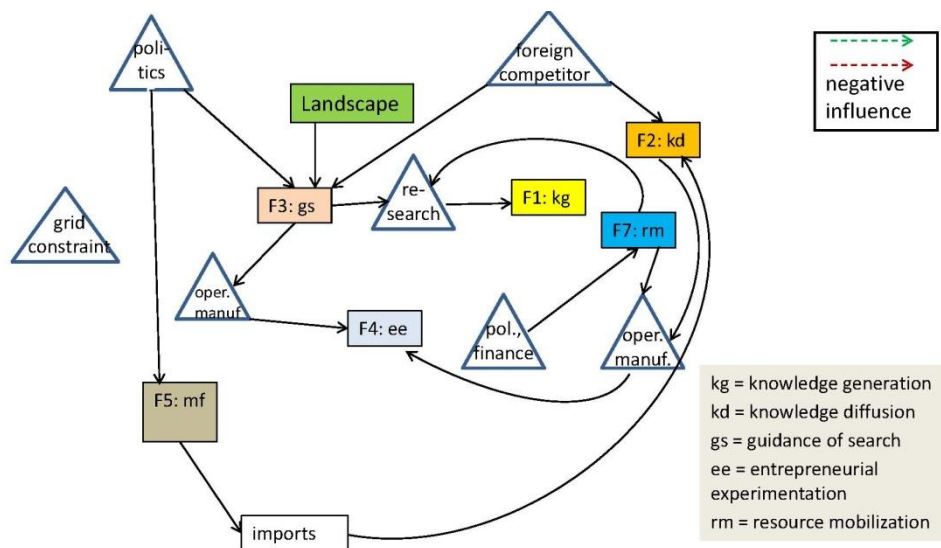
politics

Landscape

foreign competitor

negative influence

F2: kd

F3: gs

research

F1: kg

grid constraint

F7: rm

oper. manuf

F4: ee

pol., finance

oper. manuf.

F5: mf

kg = knowledge generation
kd = knowledge diffusion
gs = guidance of search
ee = entrepreneurial experimentation
rm = resource mobilization

imports